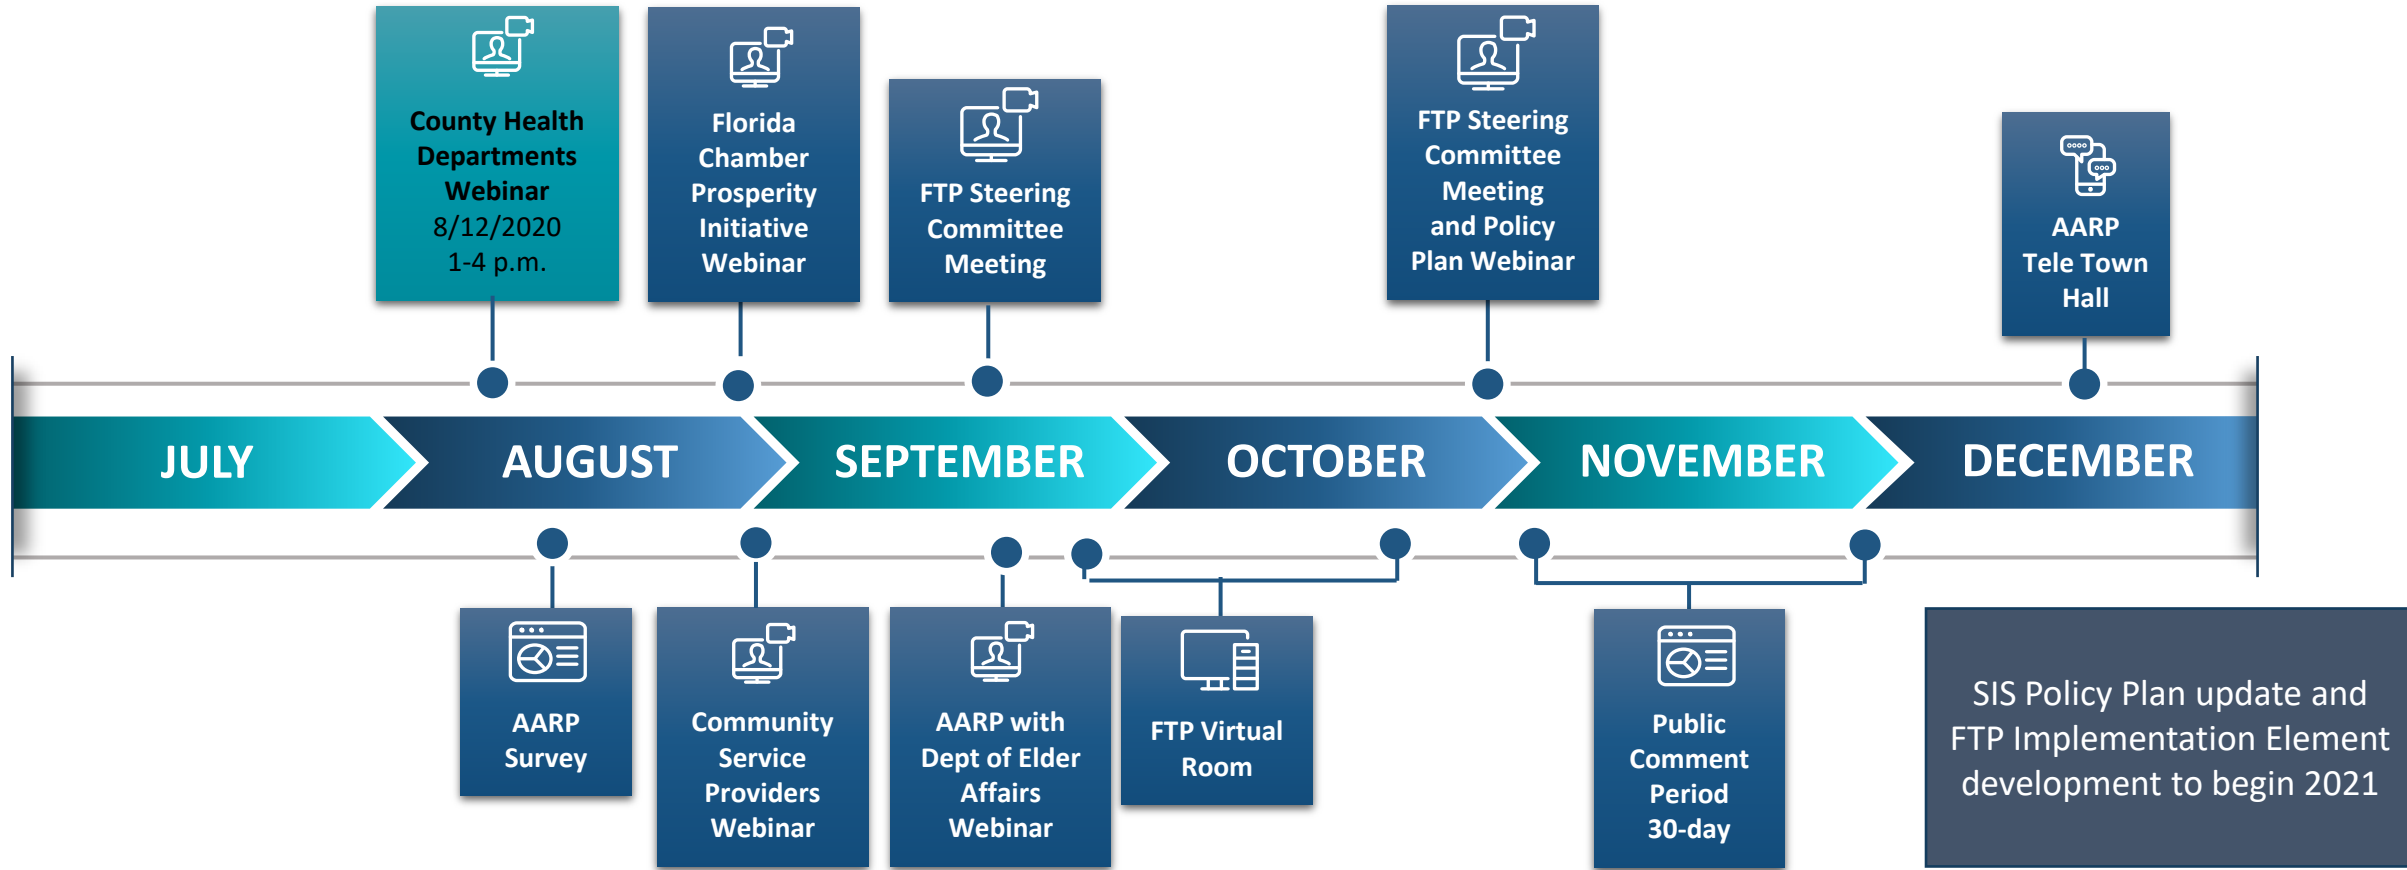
County Health Departments Webinar
8/12/2020
1-4 p.m.

Florida Chamber Prosperity Initiative Webinar

FTP Steering Committee Meeting

FTP Steering Committee Meeting and Policy Plan Webinar

AARP Tele Town Hall

JULY

AUGUST

SEPTEMBER

OCTOBER

NOVEMBER

DECEMBER

AARP Survey

Community Service Providers Webinar

AARP with Dept of Elder Affairs Webinar

FTP Virtual Room

Public Comment Period 30-day

SIS Policy Plan update and FTP Implementation Element development to begin 2021